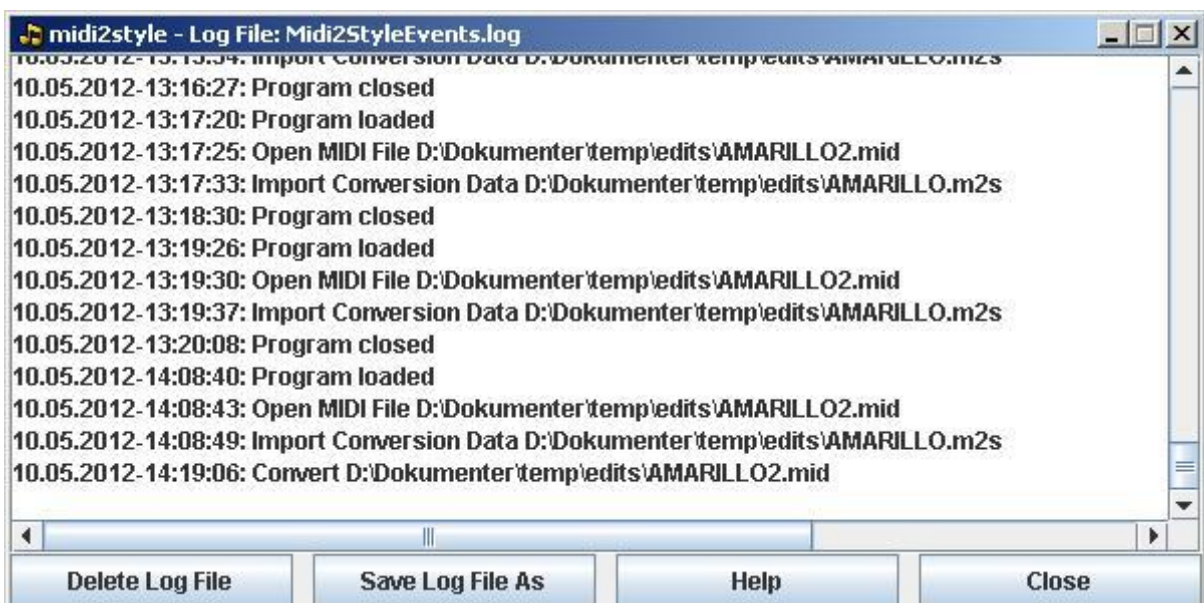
midi2style - Log File: Midi2StyleEvents.log

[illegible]: Import Conversion Data D:\Dokumenter\temp\edits\AMARILLO.m2s
10.05.2012-13:16:27: Program closed
10.05.2012-13:17:20: Program loaded
10.05.2012-13:17:25: Open MIDI File D:\Dokumenter\temp\edits\AMARILLO2.mid
10.05.2012-13:17:33: Import Conversion Data D:\Dokumenter\temp\edits\AMARILLO.m2s
10.05.2012-13:18:30: Program closed
10.05.2012-13:19:26: Program loaded
10.05.2012-13:19:30: Open MIDI File D:\Dokumenter\temp\edits\AMARILLO2.mid
10.05.2012-13:19:37: Import Conversion Data D:\Dokumenter\temp\edits\AMARILLO.m2s
10.05.2012-13:20:08: Program closed
10.05.2012-14:08:40: Program loaded
10.05.2012-14:08:43: Open MIDI File D:\Dokumenter\temp\edits\AMARILLO2.mid
10.05.2012-14:08:49: Import Conversion Data D:\Dokumenter\temp\edits\AMARILLO.m2s
10.05.2012-14:19:06: Convert D:\Dokumenter\temp\edits\AMARILLO2.mid

Delete Log File | Save Log File As | Help | Close